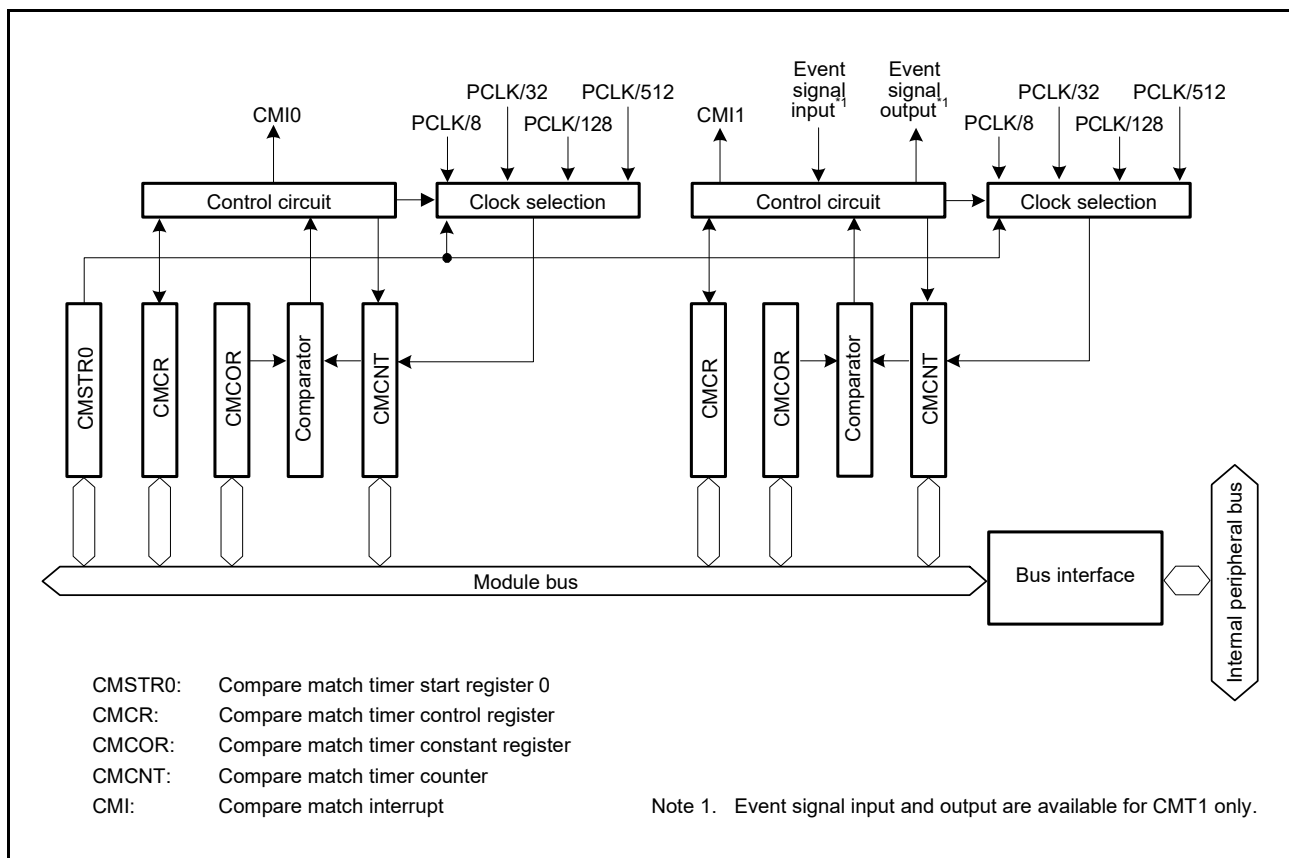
CMI0

PCLK/8
PCLK/32
PCLK/128
PCLK/512

Control circuit
Clock selection

CMI1

Event signal input$^{*1}$
Event signal output$^{*1}$

PCLK/8
PCLK/32
PCLK/128
PCLK/512

Control circuit
Clock selection

CMSTR0
CMCR
CMCOR
Comparator
CMCNT

CMCR
CMCOR
Comparator
CMCNT

Module bus
Bus interface
Internal peripheral bus

CMSTR0: Compare match timer start register 0
CMCR: Compare match timer control register
CMCOR: Compare match timer constant register
CMCNT: Compare match timer counter
CMI: Compare match interrupt

Note 1. Event signal input and output are available for CMT1 only.